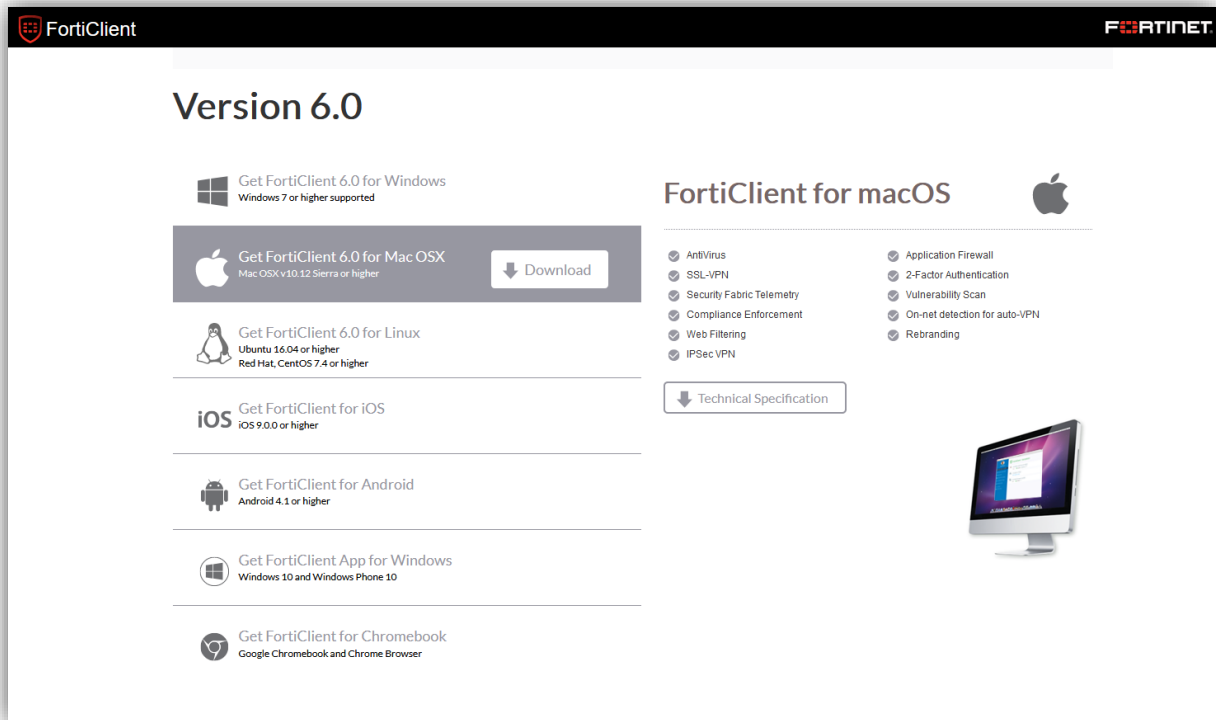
FortiClient

FORTINET

Version 6.0

Get FortiClient 6.0 for Windows
Windows 7 or higher supported

Get FortiClient 6.0 for Mac OSX
Mac OSX v10.12 Sierra or higher

Download

Get FortiClient 6.0 for Linux
Ubuntu 16.04 or higher
Red Hat, CentOS 7.4 or higher

iOS Get FortiClient for iOS
iOS 9.0.0 or higher

Get FortiClient for Android
Android 4.1 or higher

Get FortiClient App for Windows
Windows 10 and Windows Phone 10

Get FortiClient for Chromebook
Google Chromebook and Chrome Browser

FortiClient for macOS

AntiVirus
SSL-VPN
Security Fabric Telemetry
Compliance Enforcement
Web Filtering
IPSec VPN

Application Firewall
2-Factor Authentication
Vulnerability Scan
On-net detection for auto-VPN
Rebranding

Technical Specification